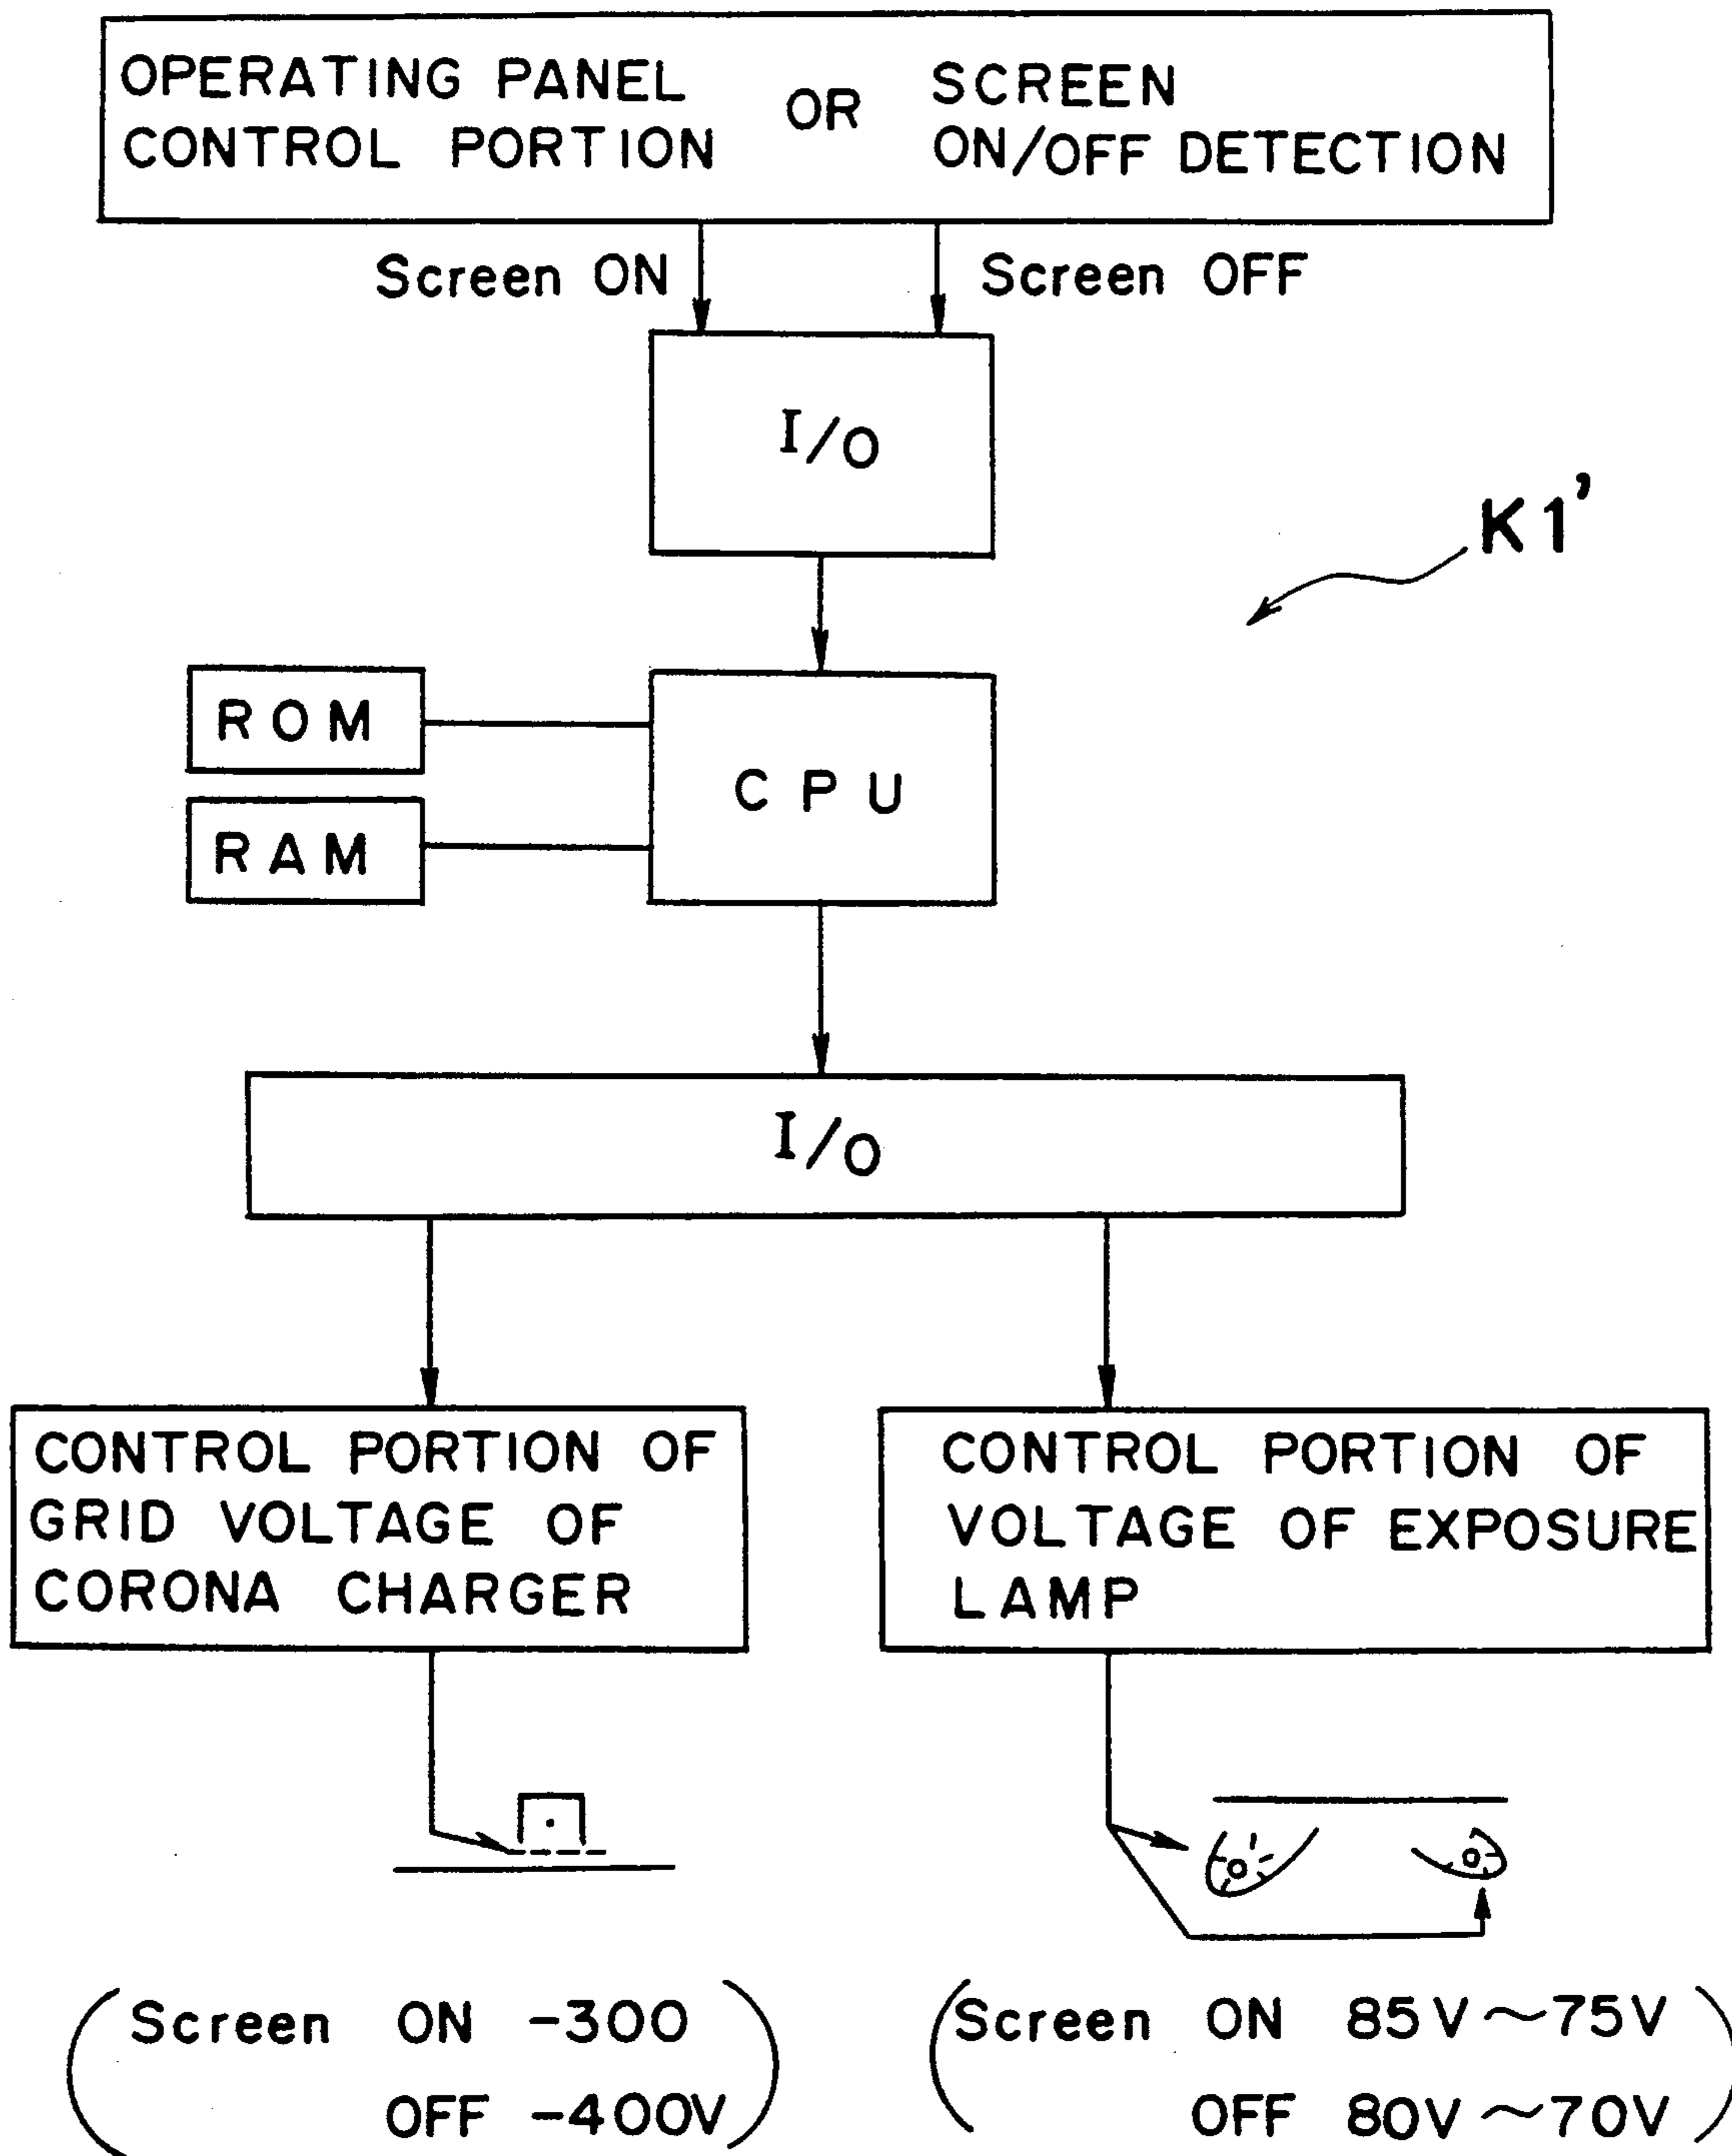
OPERATING PANEL CONTROL PORTION OR SCREEN ON/OFF DETECTION

Screen ON

Screen OFF

I/O

K1'

ROM

RAM

CPU

I/O

CONTROL PORTION OF GRID VOLTAGE OF CORONA CHARGER

CONTROL PORTION OF VOLTAGE OF EXPOSURE LAMP

(Screen ON −300
OFF −400V)

(Screen ON 85V∼75V
OFF 80V∼70V)